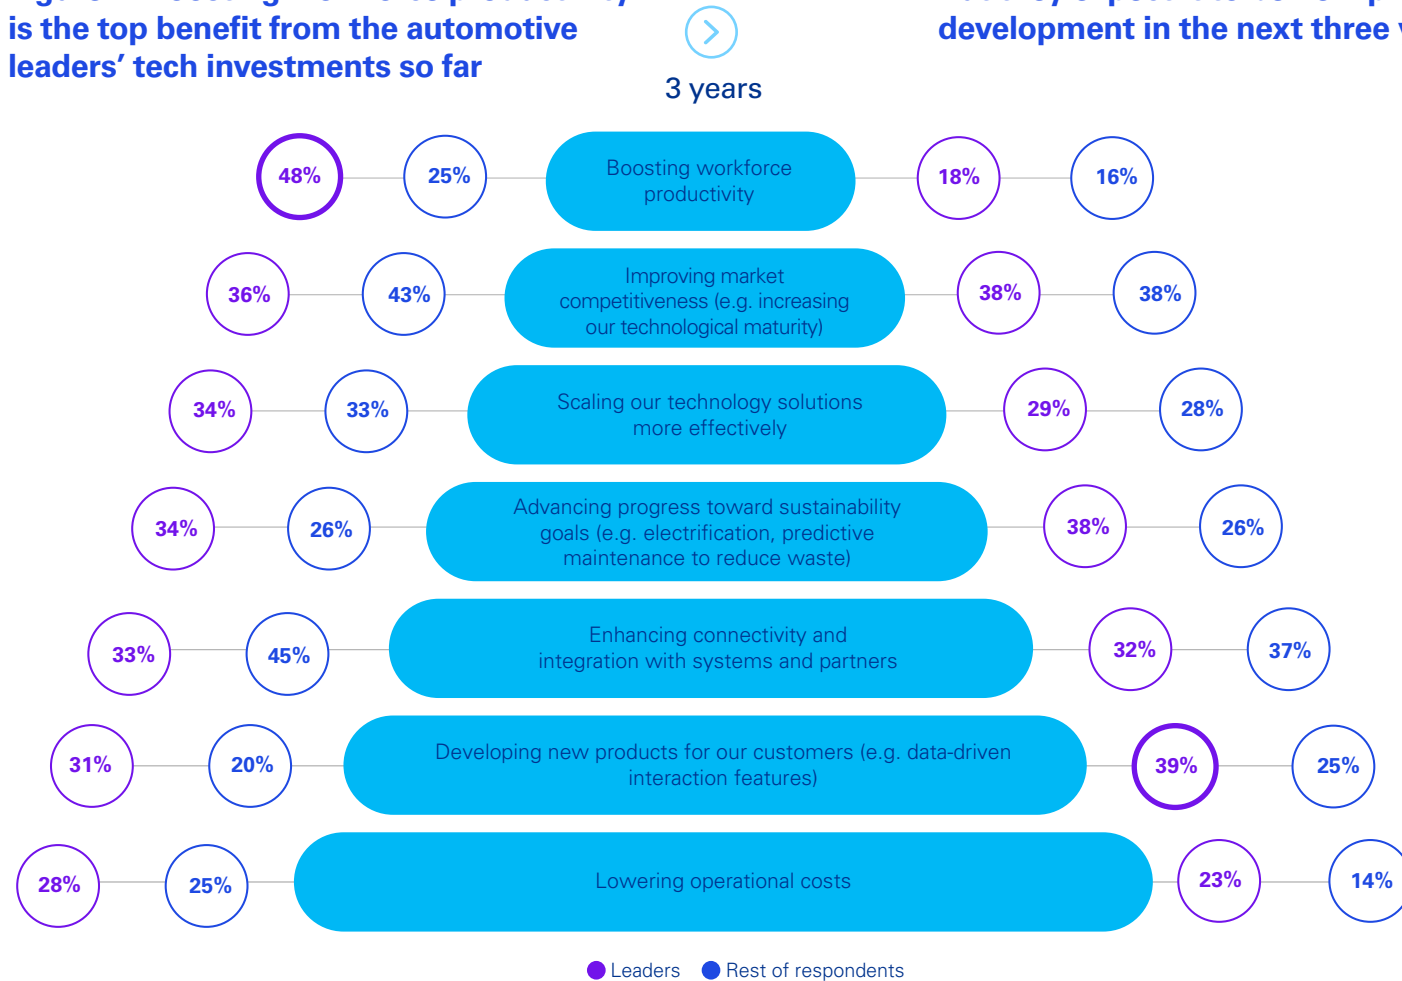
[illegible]
is the top benefit from the automotive leaders' tech investments so far

3 years

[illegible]
development in the next three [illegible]

48%
25%
Boosting workforce productivity
18%
16%

36%
43%
Improving market competitiveness (e.g. increasing our technological maturity)
38%
38%

34%
33%
Scaling our technology solutions more effectively
29%
28%

34%
26%
Advancing progress toward sustainability goals (e.g. electrification, predictive maintenance to reduce waste)
38%
26%

33%
45%
Enhancing connectivity and integration with systems and partners
32%
37%

31%
20%
Developing new products for our customers (e.g. data-driven interaction features)
39%
25%

28%
25%
Lowering operational costs
23%
14%

Leaders
Rest of respondents